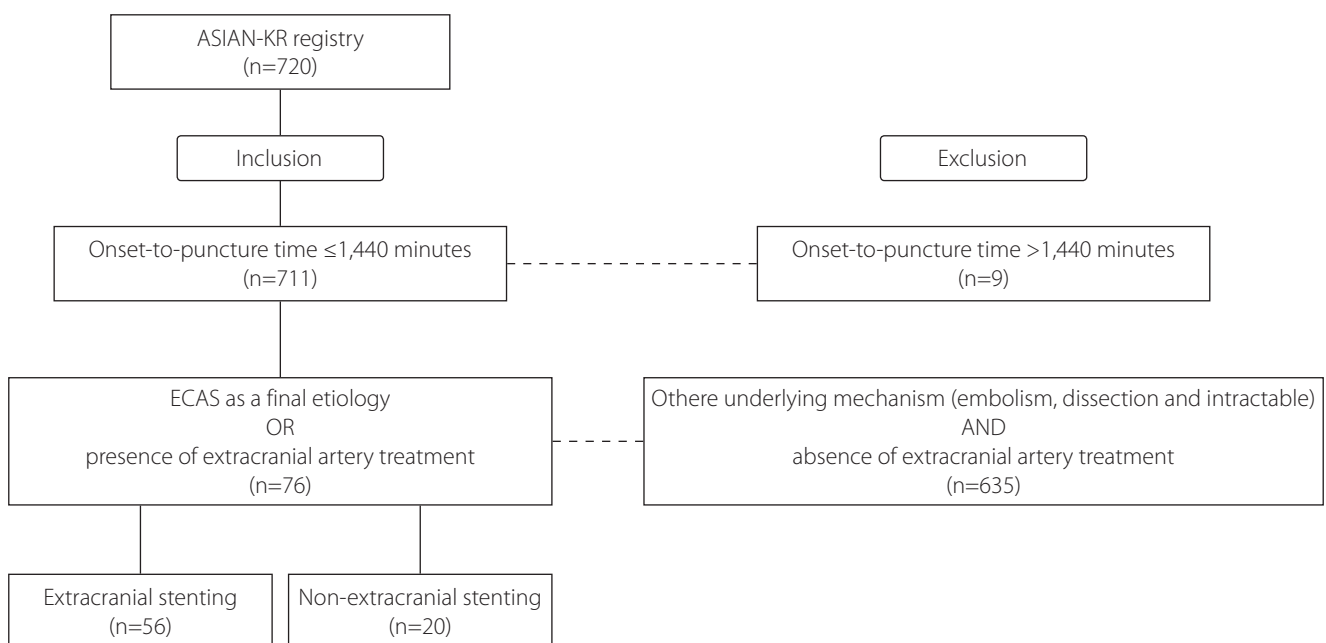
ASIAN-KR registry
(n=720)

Inclusion

Exclusion

Onset-to-puncture time ≤1,440 minutes
(n=711)

Onset-to-puncture time >1,440 minutes
(n=9)

ECAS as a final etiology
OR
presence of extracranial artery treatment
(n=76)

Othere underlying mechanism (embolism, dissection and intractable)
AND
absence of extracranial artery treatment
(n=635)

Extracranial stenting
(n=56)

Non-extracranial stenting
(n=20)